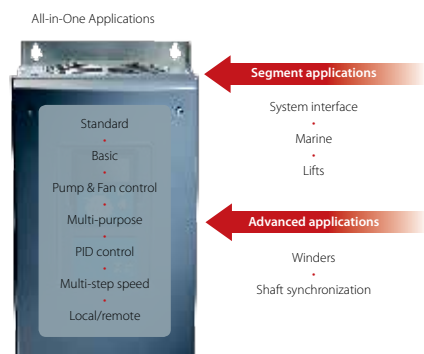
All-in-One Applications

Standard
•
Basic
•
Pump & Fan control
•
Multi-purpose
•
PID control
•
Multi-step speed
•
Local/remote

Segment applications

System interface
•
Marine
•
Lifts

Advanced applications

Winders
•
Shaft synchronization